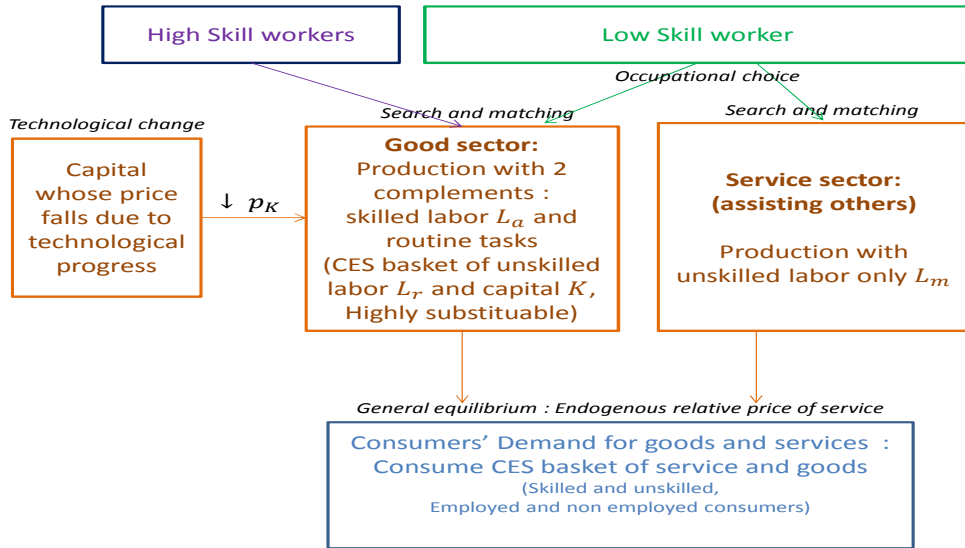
High Skill workers

Low Skill worker

Occupational choice

Technological change

Search and matching

Search and matching

Capital whose price falls due to technological progress

$\downarrow\ p_K$

**Good sector:**
Production with 2 complements : skilled labor $L_a$ and routine tasks (CES basket of unskilled labor $L_r$ and capital $K$, Highly substituable)

**Service sector: (assisting others)**

Production with unskilled labor only $L_m$

General equilibrium : Endogenous relative price of service

Consumers' Demand for goods and services : Consume CES basket of service and goods
(Skilled and unskilled, Employed and non employed consumers)